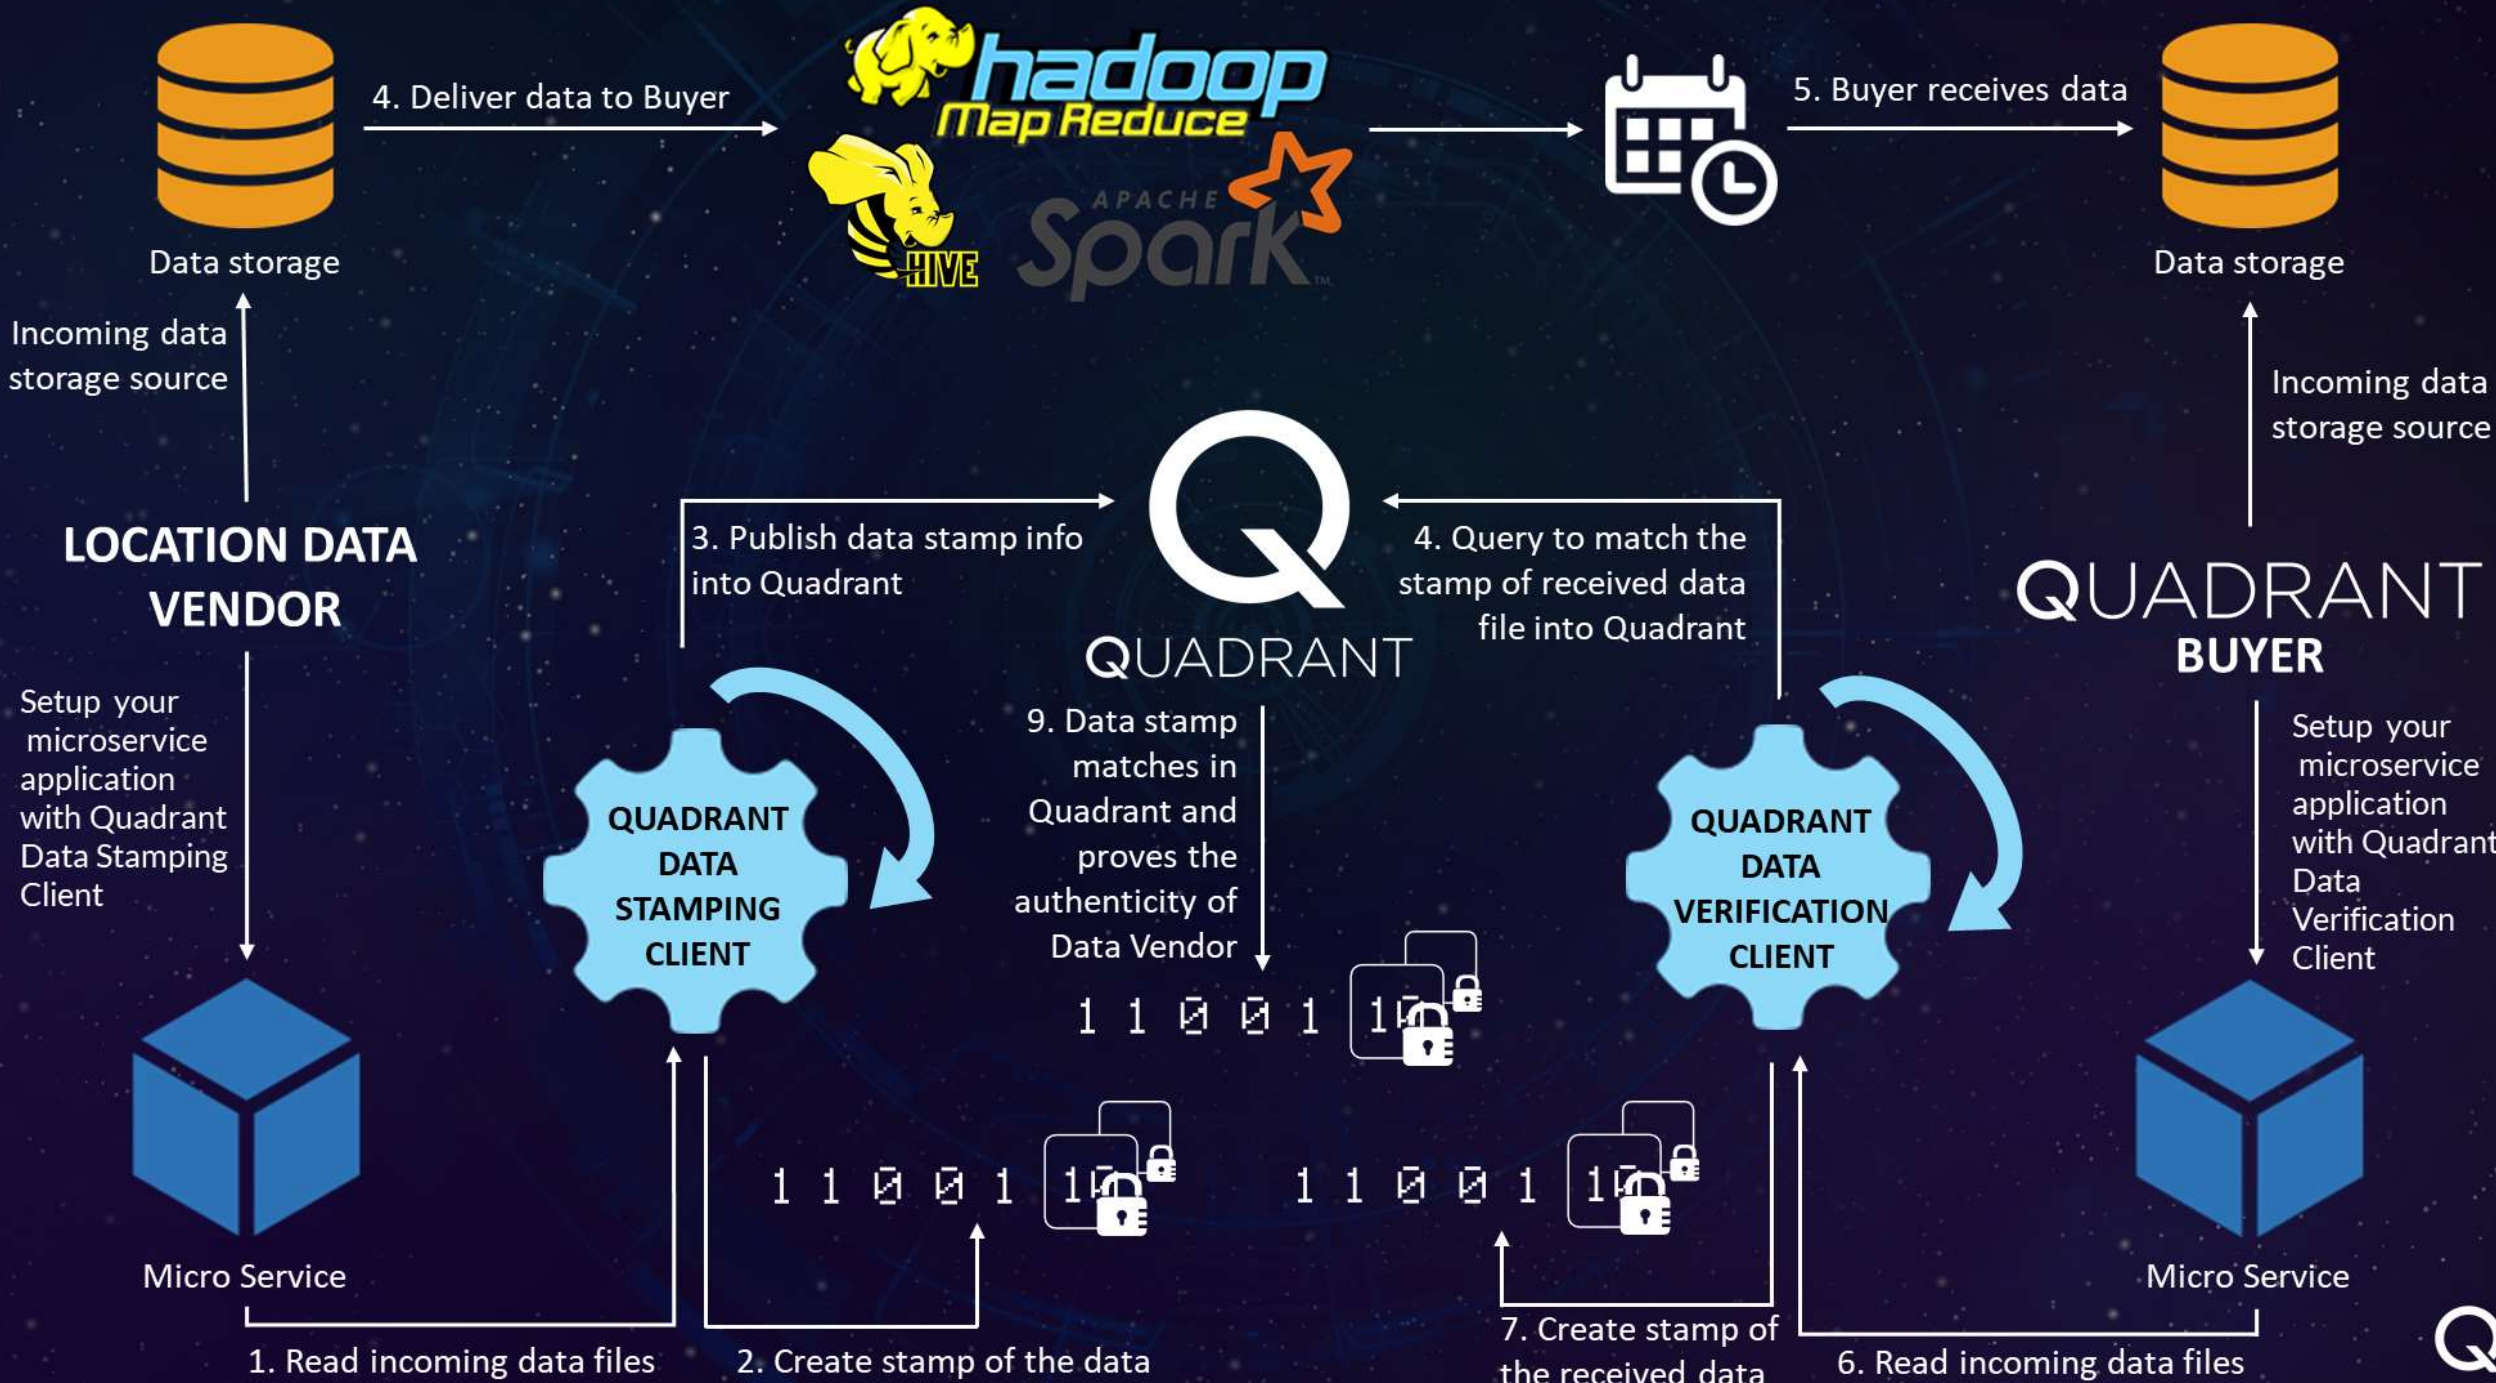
Data storage

4. Deliver data to Buyer

hadoop
Map Reduce

HIVE

APACHE
Spark

5. Buyer receives data

Data storage

Incoming data storage source

LOCATION DATA VENDOR

Setup your microservice application with Quadrant Data Stamping Client

3. Publish data stamp info into Quadrant

QUADRANT

4. Query to match the stamp of received data file into Quadrant

Incoming data storage source

QUADRANT
BUYER

Setup your microservice application with Quadrant Data Verification Client

QUADRANT DATA STAMPING CLIENT

9. Data stamp matches in Quadrant and proves the authenticity of Data Vendor

QUADRANT DATA VERIFICATION CLIENT

1 1 0 0 1 1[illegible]

1 1 0 0 1 1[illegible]

1 1 0 0 1 1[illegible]

Micro Service

Micro Service

1. Read incoming data files

2. Create stamp of the data

7. Create stamp of the received data

6. Read incoming data files